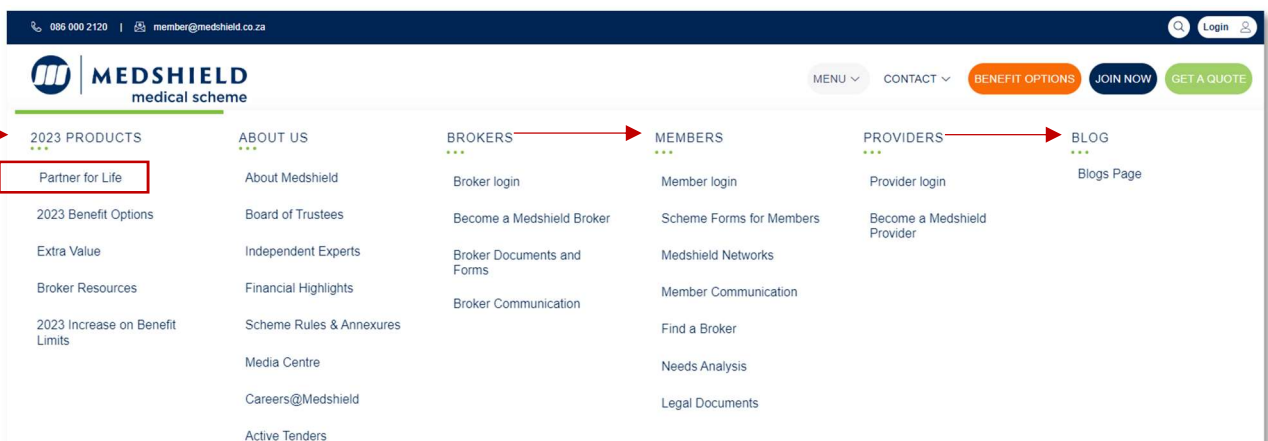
086 000 2120 | member@medshield.co.za

Login

MEDSHIELD
medical scheme

MENU CONTACT BENEFIT OPTIONS JOIN NOW GET A QUOTE

2023 PRODUCTS
Partner for Life
2023 Benefit Options
Extra Value
Broker Resources
2023 Increase on Benefit Limits

ABOUT US
About Medshield
Board of Trustees
Independent Experts
Financial Highlights
Scheme Rules & Annexures
Media Centre
Careers@Medshield
Active Tenders

BROKERS
Broker login
Become a Medshield Broker
Broker Documents and Forms
Broker Communication

MEMBERS
Member login
Scheme Forms for Members
Medshield Networks
Member Communication
Find a Broker
Needs Analysis
Legal Documents

PROVIDERS
Provider login
Become a Medshield Provider

BLOG
Blogs Page